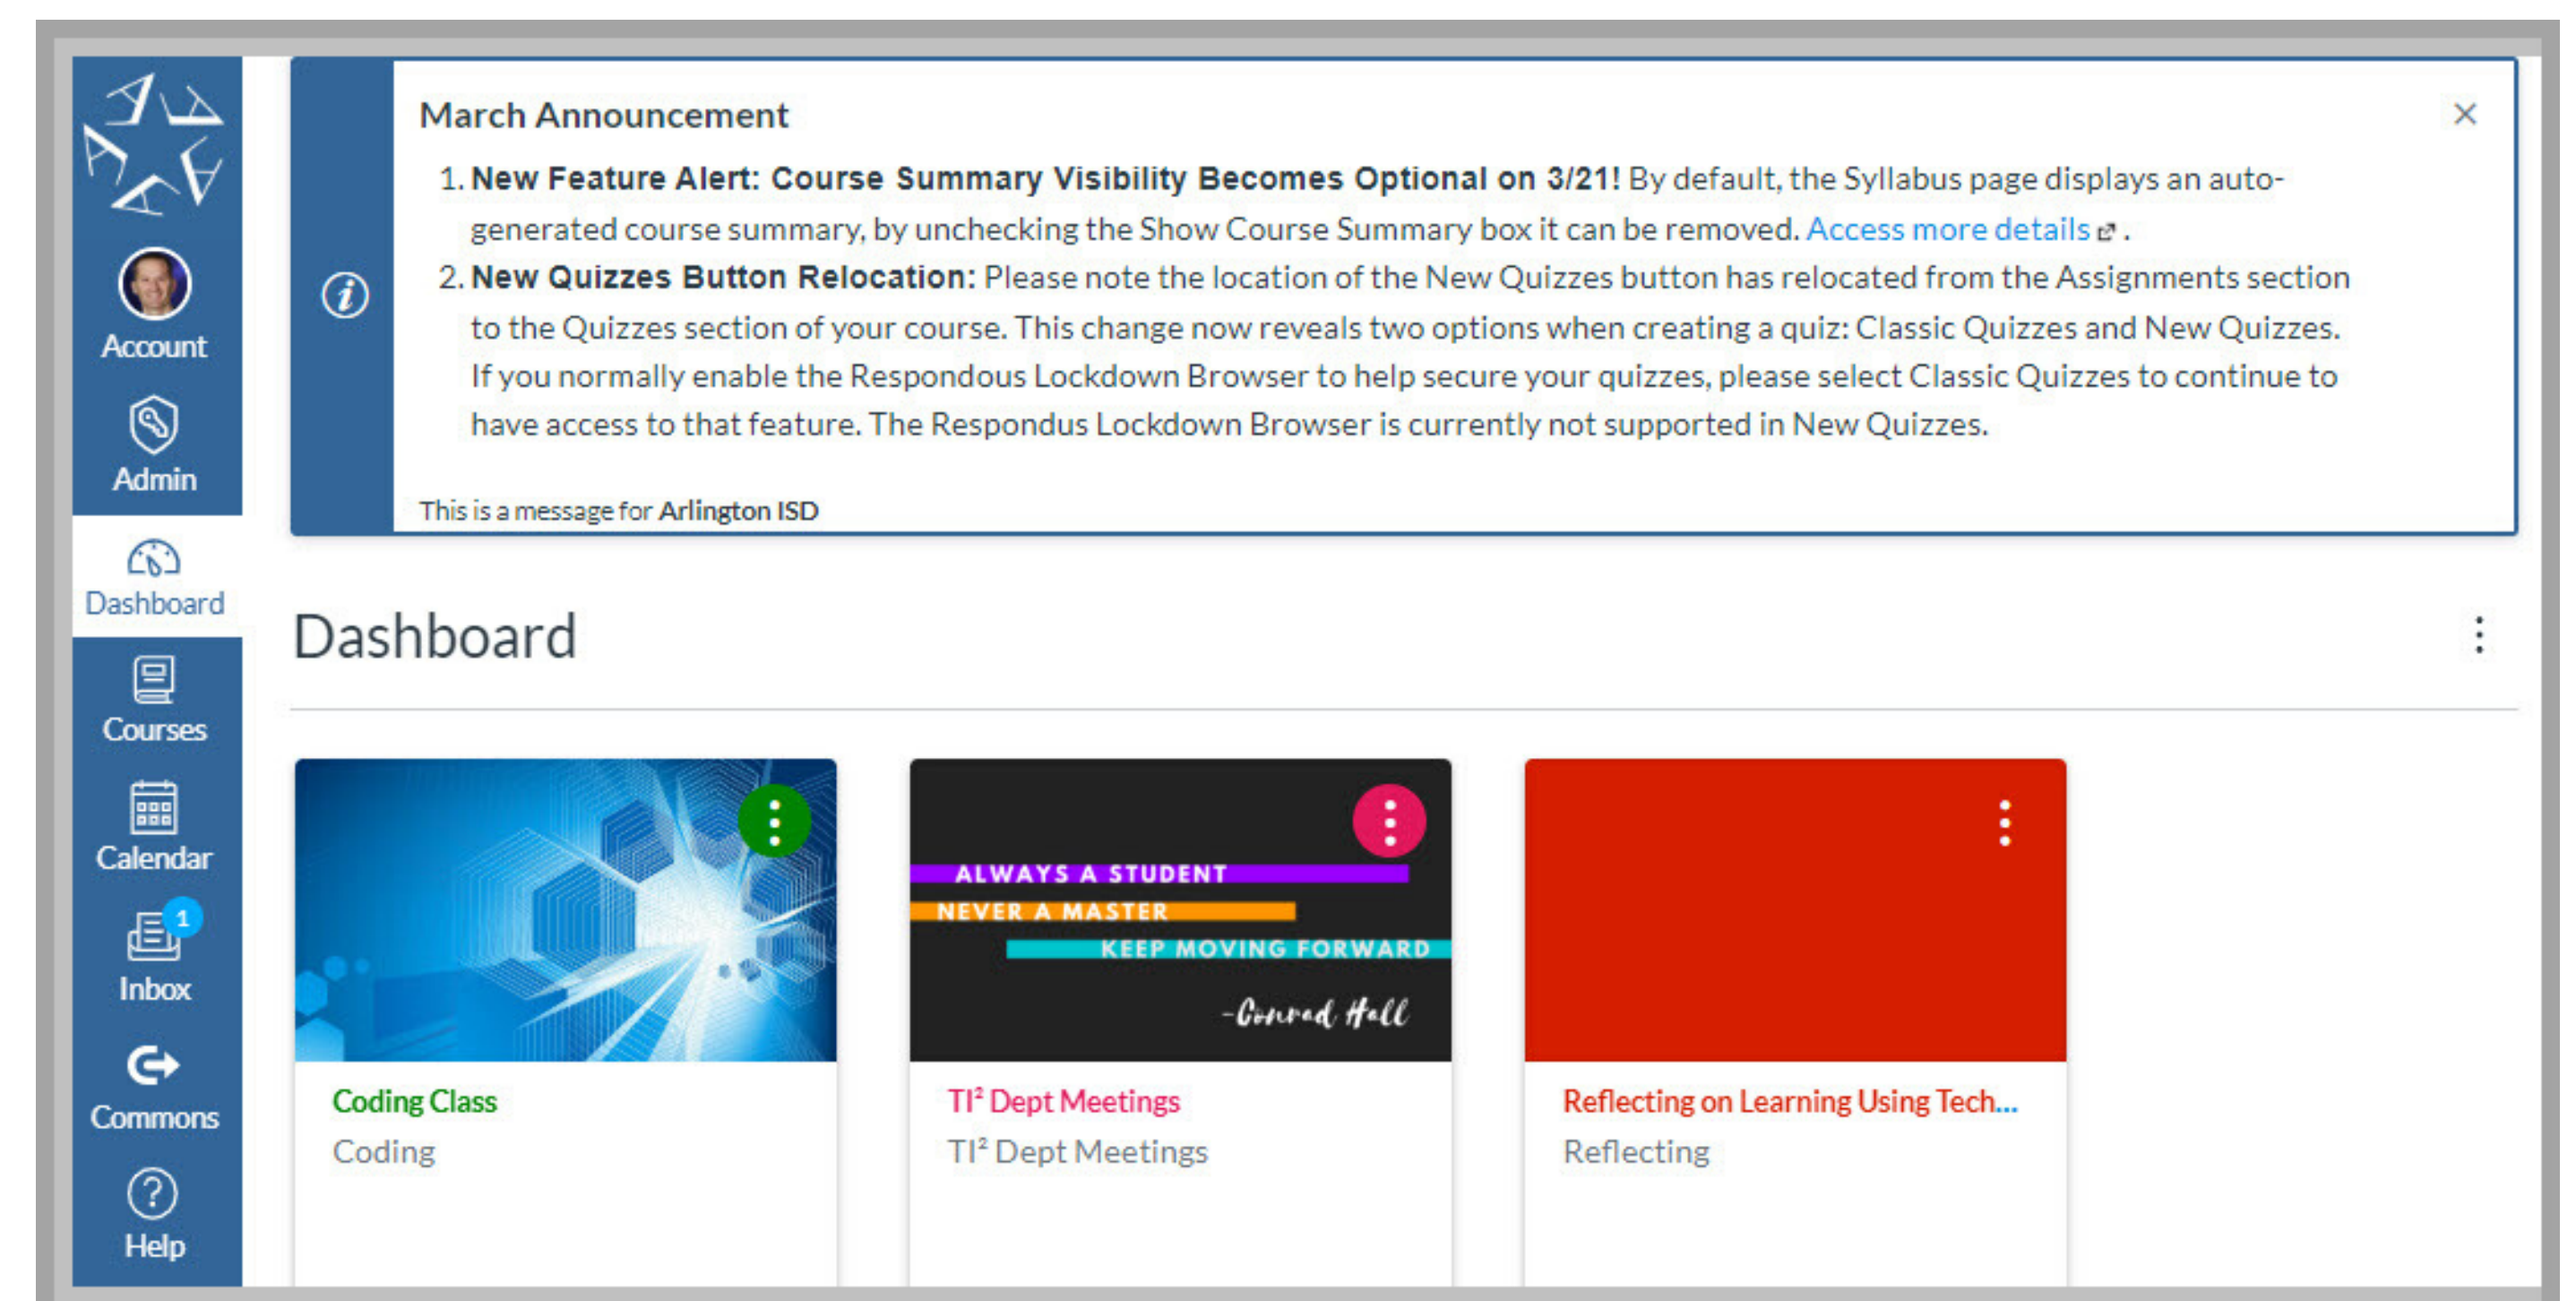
Account

Admin

Dashboard

Courses

Calendar

1

Inbox

Commons

Help

March Announcement

×

1. **New Feature Alert: Course Summary Visibility Becomes Optional on 3/21!** By default, the Syllabus page displays an auto-generated course summary, by unchecking the Show Course Summary box it can be removed. Access more details .

2. **New Quizzes Button Relocation:** Please note the location of the New Quizzes button has relocated from the Assignments section to the Quizzes section of your course. This change now reveals two options when creating a quiz: Classic Quizzes and New Quizzes. If you normally enable the Respondous Lockdown Browser to help secure your quizzes, please select Classic Quizzes to continue to have access to that feature. The Respondus Lockdown Browser is currently not supported in New Quizzes.

This is a message for **Arlington ISD**

Dashboard

ALWAYS A STUDENT
NEVER A MASTER
KEEP MOVING FORWARD
-Conrad Hall

Coding Class
Coding

TI² Dept Meetings
TI² Dept Meetings

Reflecting on Learning Using Tech...
Reflecting